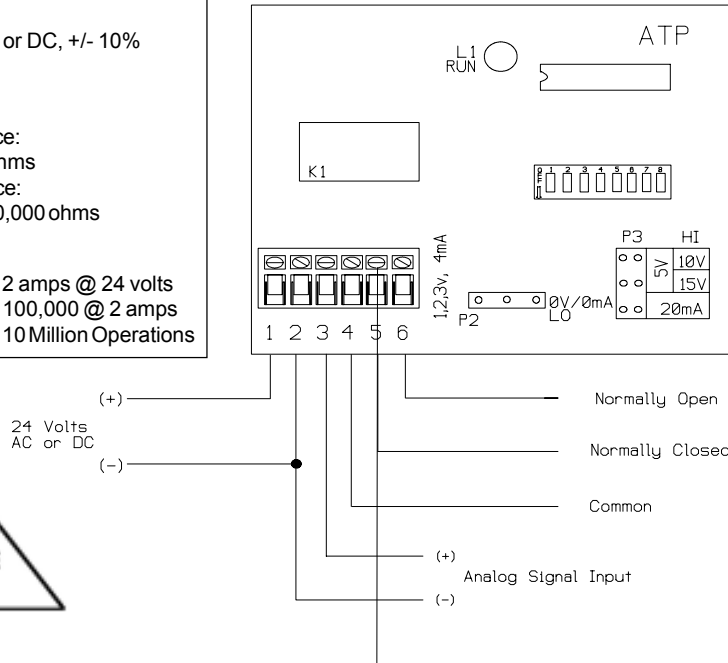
or DC, +/- 10%

ce:
hms
ce:
0,000 ohms

2 amps @ 24 volts
100,000 @ 2 amps
10 Million Operations

ATP

L1
RUN

K1

1 2 3 4 5 6 7 8

1,2,3v, 4mA

P3 HI
5V 10V
15V
20mA

0V/0mA
P2 LO

1 2 3 4 5 6

(+)
24 Volts
AC or DC
(-)

Normally Open

Normally Closed

Common

(+)
Analog Signal Input
(-)